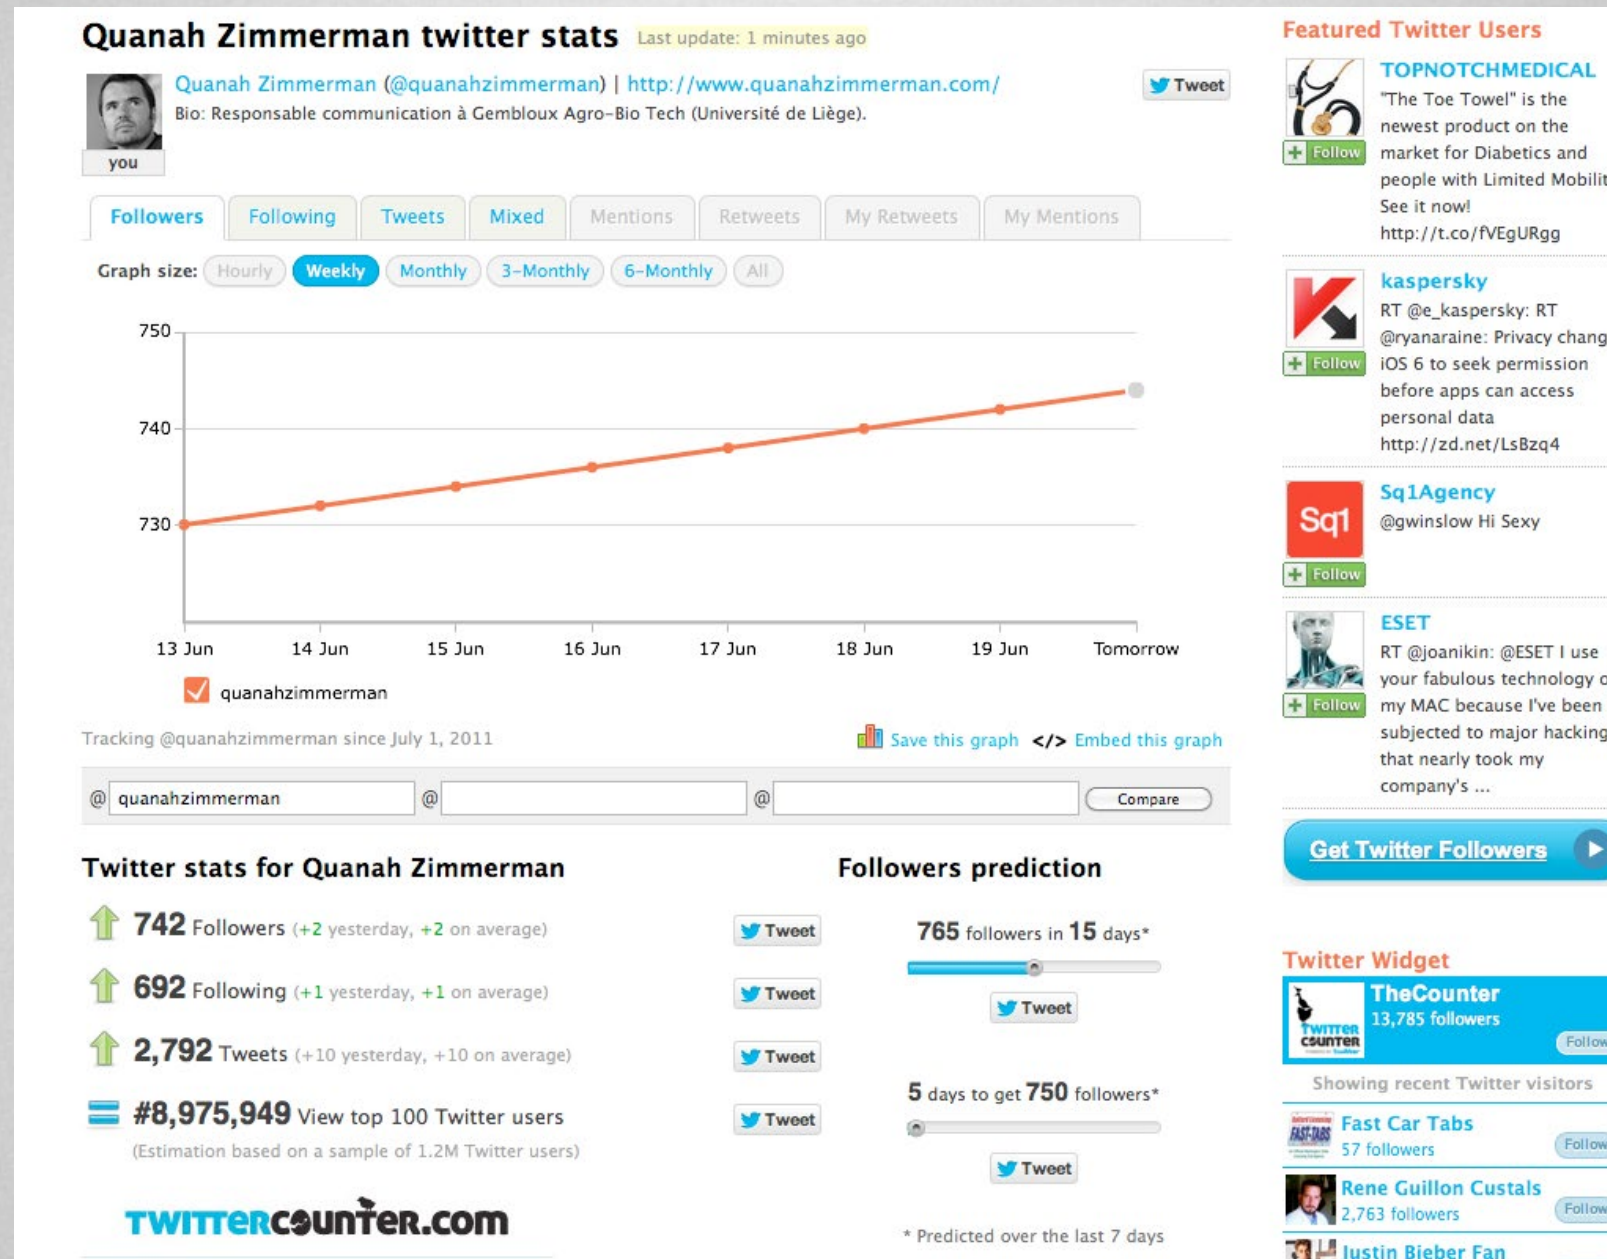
Quanah Zimmerman twitter stats Last update: 1 minutes ago

you

Quanah Zimmerman (@quanahzimmerman) | http://www.quanahzimmerman.com/

Tweet

Bio: Responsable communication à Gembloux Agro-Bio Tech (Université de Liège).

Followers | Following | Tweets | Mixed | Mentions | Retweets | My Retweets | My Mentions

Graph size: Hourly Weekly Monthly 3-Monthly 6-Monthly All

750
740
730

13 Jun 14 Jun 15 Jun 16 Jun 17 Jun 18 Jun 19 Jun Tomorrow

quanahzimmerman

Tracking @quanahzimmerman since July 1, 2011

Save this graph </> Embed this graph

@ quanahzimmerman @ @ Compare

Twitter stats for Quanah Zimmerman

742 Followers (+2 yesterday, +2 on average) Tweet

692 Following (+1 yesterday, +1 on average) Tweet

2,792 Tweets (+10 yesterday, +10 on average) Tweet

#8,975,949 View top 100 Twitter users Tweet
(Estimation based on a sample of 1.2M Twitter users)

TWITTERCOUNTER.COM

Followers prediction

765 followers in 15 days*

Tweet

5 days to get 750 followers*

Tweet

* Predicted over the last 7 days

Featured Twitter Users

TOPNOTCHMEDICAL
"The Toe Towel" is the newest product on the market for Diabetics and people with Limited Mobilit See it now! http://t.co/fVEgURgg
Follow

kaspersky
RT @e_kaspersky: RT @ryanaraine: Privacy chang iOS 6 to seek permission before apps can access personal data http://zd.net/LsBzq4
Follow

Sq1Agency
@gwinslow Hi Sexy
Follow

ESET
RT @joanikin: @ESET I use your fabulous technology o my MAC because I've been subjected to major hacking that nearly took my company's ...
Follow

Get Twitter Followers

Twitter Widget

TheCounter
13,785 followers
Follow

Showing recent Twitter visitors

Fast Car Tabs
57 followers
Follow

Rene Guillon Custals
2,763 followers
Follow

Justin Bieber Fan